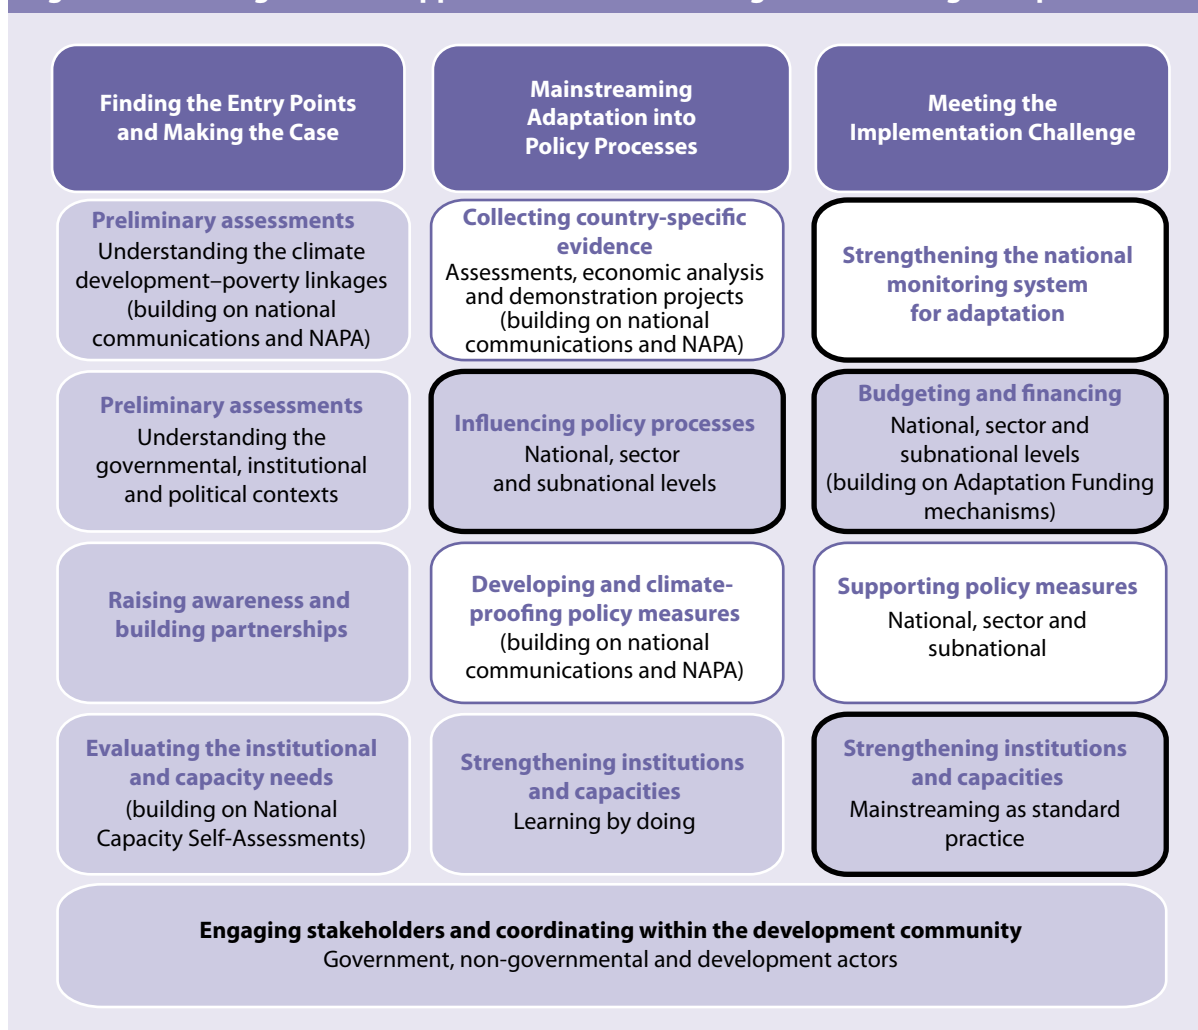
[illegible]

| Finding the Entry Points and Making the Case | Mainstreaming Adaptation into Policy Processes | Meeting the Implementation Challenge |
|---|---|---|
| Preliminary assessments Understanding the climate development–poverty linkages (building on national communications and NAPA) | Collecting country-specific evidence Assessments, economic analysis and demonstration projects (building on national communications and NAPA) | Strengthening the national monitoring system for adaptation |
| Preliminary assessments Understanding the governmental, institutional and political contexts | Influencing policy processes National, sector and subnational levels | Budgeting and financing National, sector and subnational levels (building on Adaptation Funding mechanisms) |
| Raising awareness and building partnerships | Developing and climate-proofing policy measures (building on national communications and NAPA) | Supporting policy measures National, sector and subnational |
| Evaluating the institutional and capacity needs (building on National Capacity Self-Assessments) | Strengthening institutions and capacities Learning by doing | Strengthening institutions and capacities Mainstreaming as standard practice |

Engaging stakeholders and coordinating within the development community
Government, non-governmental and development actors